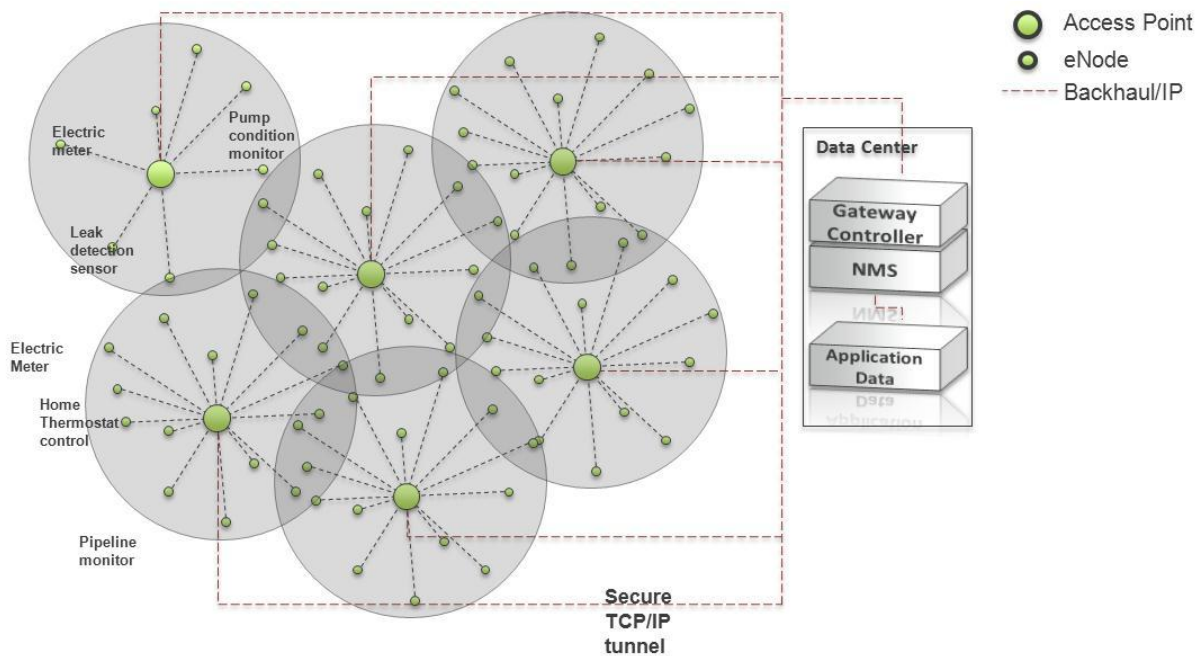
Access Point
eNode
Backhaul/IP

Electric meter

Pump condition monitor

Leak detection sensor

Electric Meter

Home Thermostat control

Pipeline monitor

Data Center

Gateway Controller

NMS

Application Data

Secure TCP/IP tunnel